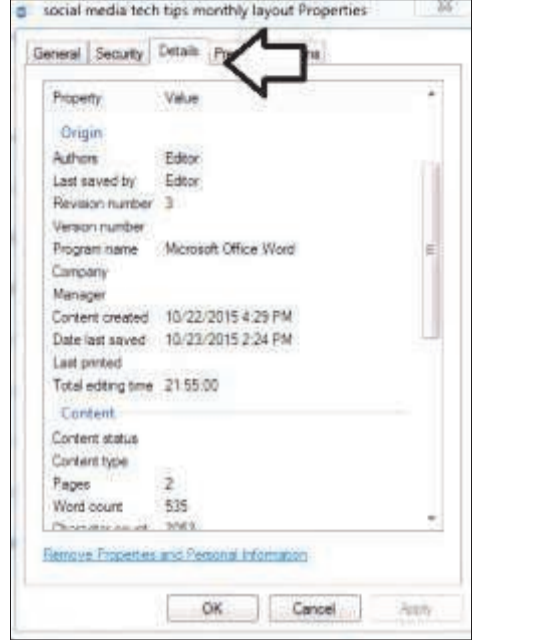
social media tech tips monthly layout Properties

General | Security | Details | Pr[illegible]s

| Property | Value |
|---|---|
| Origin | |
| Authors | Editor |
| Last saved by | Editor |
| Revision number | 3 |
| Version number | |
| Program name | Microsoft Office Word |
| Company | |
| Manager | |
| Content created | 10/22/2015 4:29 PM |
| Date last saved | 10/23/2015 2:24 PM |
| Last printed | |
| Total editing time | 21:55:00 |
| Content | |
| Content status | |
| Content type | |
| Pages | 2 |
| Word count | 535 |
| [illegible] | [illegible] |

Remove Properties and Personal Information

OK | Cancel | Apply